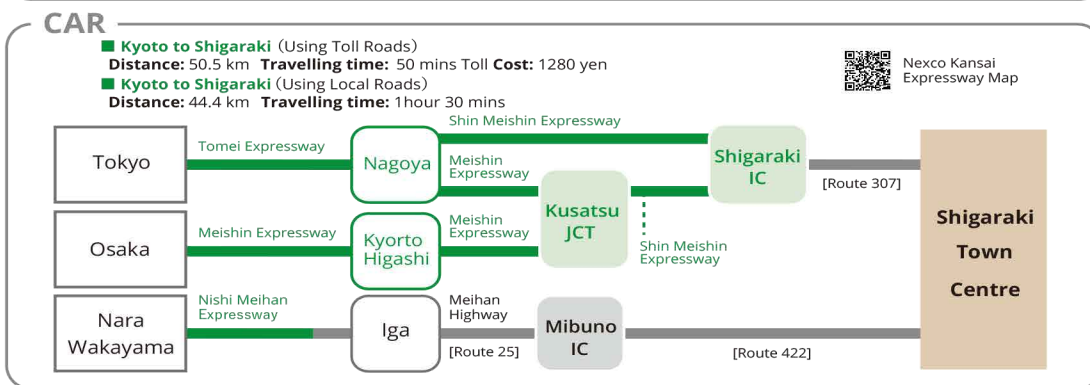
CAR

Kyoto to Shigaraki (Using Toll Roads)
Distance: 50.5 km Travelling time: 50 mins Toll Cost: 1280 yen
Kyoto to Shigaraki (Using Local Roads)
Distance: 44.4 km Travelling time: 1hour 30 mins

Nexco Kansai Expressway Map

Tokyo
Tomei Expressway
Nagoya
Shin Meishin Expressway
Meishin Expressway
Shigaraki IC
[Route 307]
Shigaraki Town Centre
Osaka
Meishin Expressway
Kyorto Higashi
Meishin Expressway
Kusatsu JCT
Shin Meishin Expressway
Nara Wakayama
Nishi Meihan Expressway
Iga
Meihan Highway
[Route 25]
Mibuno IC
[Route 422]